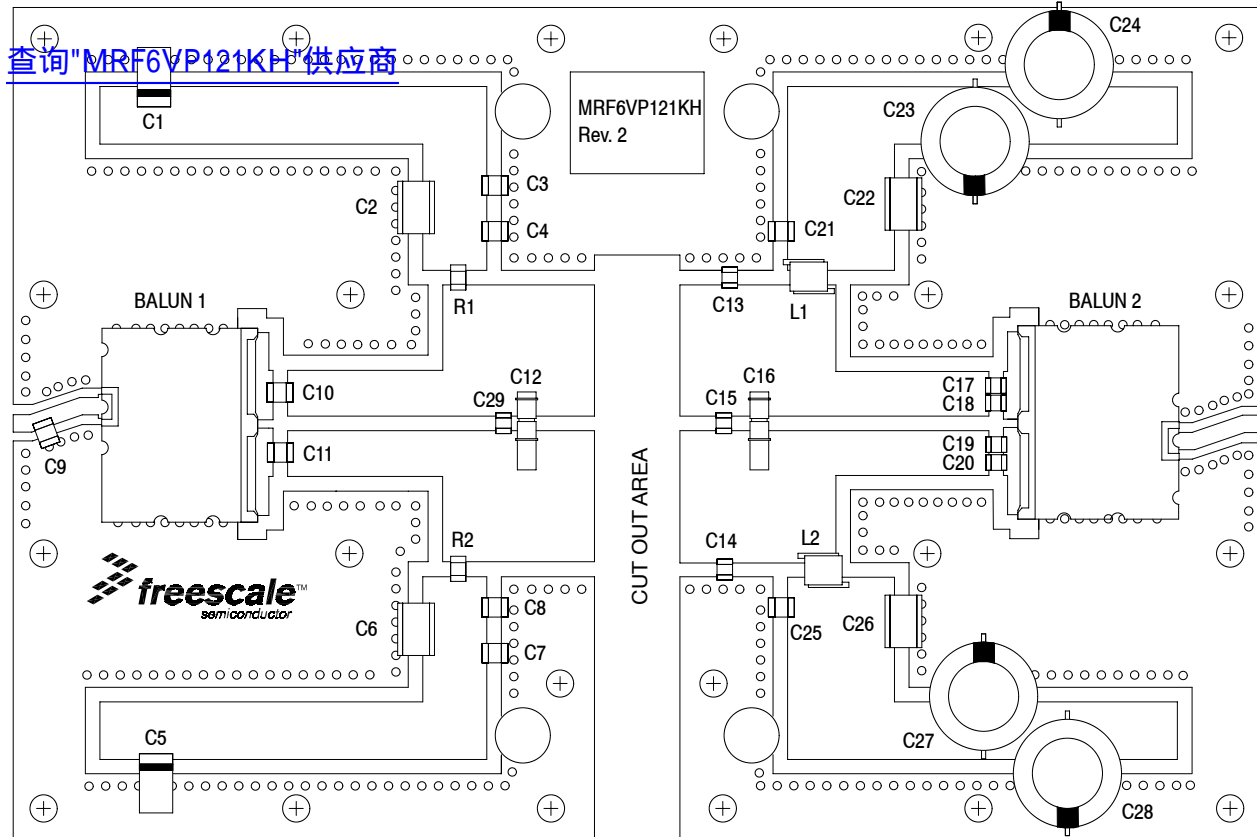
查询"MRF6VP121KH"供应商

C1

MRF6VP121KH
Rev. 2

C24

C23

C3

C2

C4

C22

C21

BALUN 1

R1

C13

L1

BALUN 2

C10

C12

C29

C15

C16

C17
C18

C9

C11

C19
C20

CUT OUT AREA

R2

C14

L2

freescale™
semiconductor

C8

C6

C7

C25

C26

C5

C27

C28